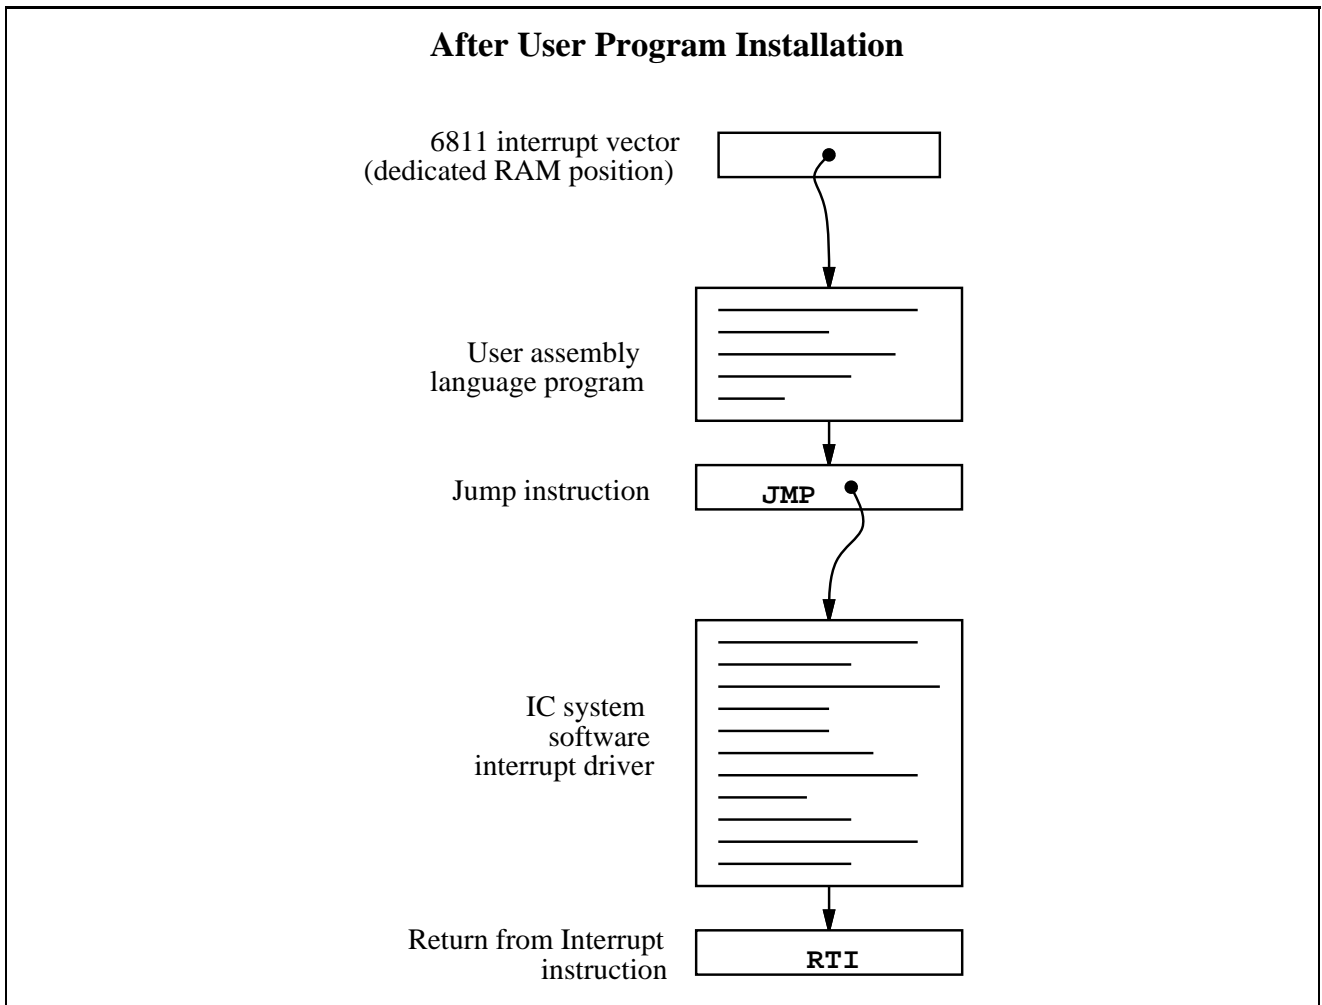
After User Program Installation

6811 interrupt vector
(dedicated RAM position)

User assembly
language program

Jump instruction

JMP

IC system
software
interrupt driver

Return from Interrupt
instruction

RTI